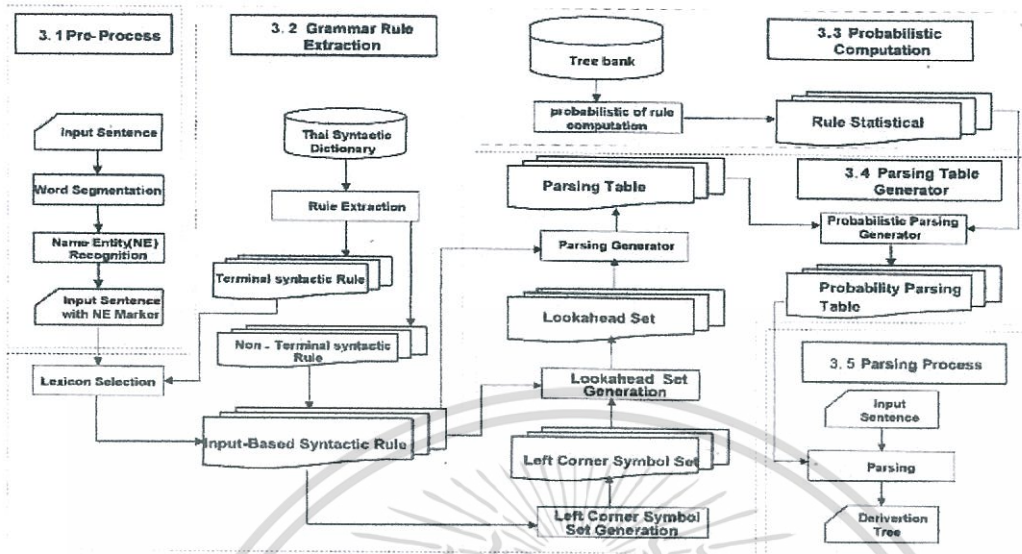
3. 1 Pre- Process

3. 2 Grammar Rule Extraction

Tree bank

3. 3 Probabilistic Computation

probabilistic of rule computation

Rule Statistical

Input Sentence

Thai Syntactic Dictionary

Word Segmentation

Rule Extraction

Parsing Table

3. 4 Parsing Table Generator

Name Entity(NE) Recognition

Parsing Generator

Probabilistic Parsing Generator

Terminal syntactic Rule

Input Sentence with NE Marker

Probability Parsing Table

Lookahead Set

Non - Terminal syntactic Rule

3. 5 Parsing Process

Lexicon Selection

Lookahead Set Generation

Input Sentence

Input-Based Syntactic Rule

Left Corner Symbol Set

Parsing

Left Corner Symbol Set Generation

Derivation Tree